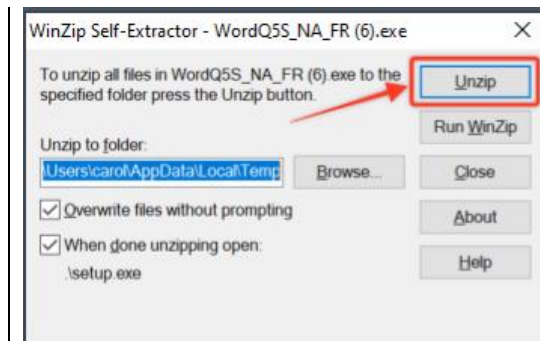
WinZip Self-Extractor - WordQ5S_NA_FR (6).exe ×

To unzip all files in WordQ5S_NA_FR (6).exe to the specified folder press the Unzip button.

Unzip

Run WinZip

Unzip to folder:

\Users\carol\AppData\Local\Temp

Browse...

Close

Overwrite files without prompting

About

When done unzipping open:

.\setup.exe

Help